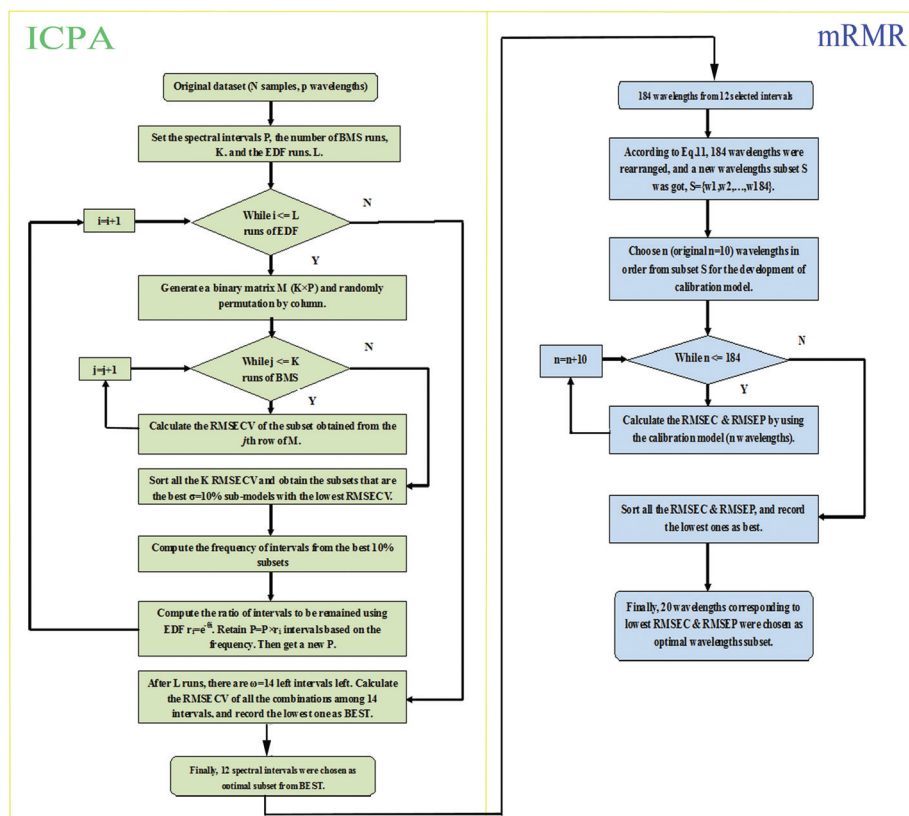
ICPA

Original dataset (N samples, p wavelengths)

Set the spectral intervals P, the number of BMS runs, K. and the EDF runs. L.

i=i+1

While i <= L runs of EDF

N

Y

Generate a binary matrix M (K×P) and randomly permutation by column.

j=j+1

While j <= K runs of BMS

N

Y

Calculate the RMSECV of the subset obtained from the $j$th row of M.

Sort all the K RMSECV and obtain the subsets that are the best σ=10% sub-models with the lowest RMSECV.

Compute the frequency of intervals from the best 10% subsets

Compute the ratio of intervals to be remained using EDF $r_i=e^{-ki}$. Retain P=P×$r_i$ intervals based on the frequency. Then get a new P.

After L runs, there are ω=14 left intervals left. Calculate the RMSECV of all the combinations among 14 intervals, and record the lowest one as BEST.

Finally, 12 spectral intervals were chosen as optimal subset from BEST.

mRMR

184 wavelengths from 12 selected intervals

According to Eq.11, 184 wavelengths were rearranged, and a new wavelengths subset S was got, S={w1,w2,…,w184}.

Choose n (original n=10) wavelengths in order from subset S for the development of calibration model.

n=n+10

While n <= 184

N

Y

Calculate the RMSEC & RMSEP by using the calibration model (n wavelengths).

Sort all the RMSEC & RMSEP, and record the lowest ones as best.

Finally, 20 wavelengths corresponding to lowest RMSEC & RMSEP were chosen as optimal wavelengths subset.